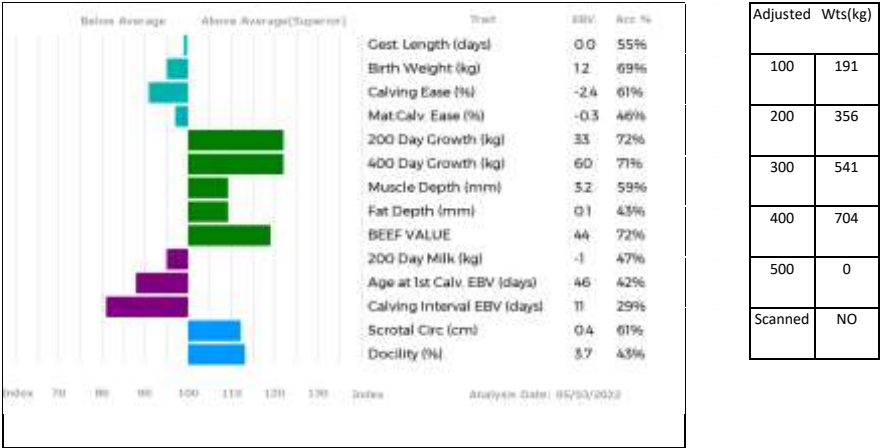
Below Average Above Average(Superior)

| Trait | EBV | Acc % |
|---|---|---|
| Gest. Length (days) | 0.0 | 55% |
| Birth Weight (kg) | 1.2 | 69% |
| Calving Ease (%) | -2.4 | 61% |
| Mat.Calv. Ease (%) | -0.3 | 46% |
| 200 Day Growth (kg) | 33 | 72% |
| 400 Day Growth (kg) | 60 | 71% |
| Muscle Depth (mm) | 3.2 | 59% |
| Fat Depth (mm) | 0.1 | 43% |
| BEEF VALUE | 44 | 72% |
| 200 Day Milk (kg) | -1 | 47% |
| Age at 1st Calv. EBV (days) | 4.6 | 42% |
| Calving Interval EBV (days) | 11 | 29% |
| Scrotal Circ (cm) | 0.4 | 61% |
| Docility (%) | 3.7 | 43% |

Index 70 80 90 100 110 120 130 Index

Analysis Date: 05/10/2022

| Adjusted | Wts(kg) |
|---|---|
| 100 | 191 |
| 200 | 356 |
| 300 | 541 |
| 400 | 704 |
| 500 | 0 |
| Scanned | NO |